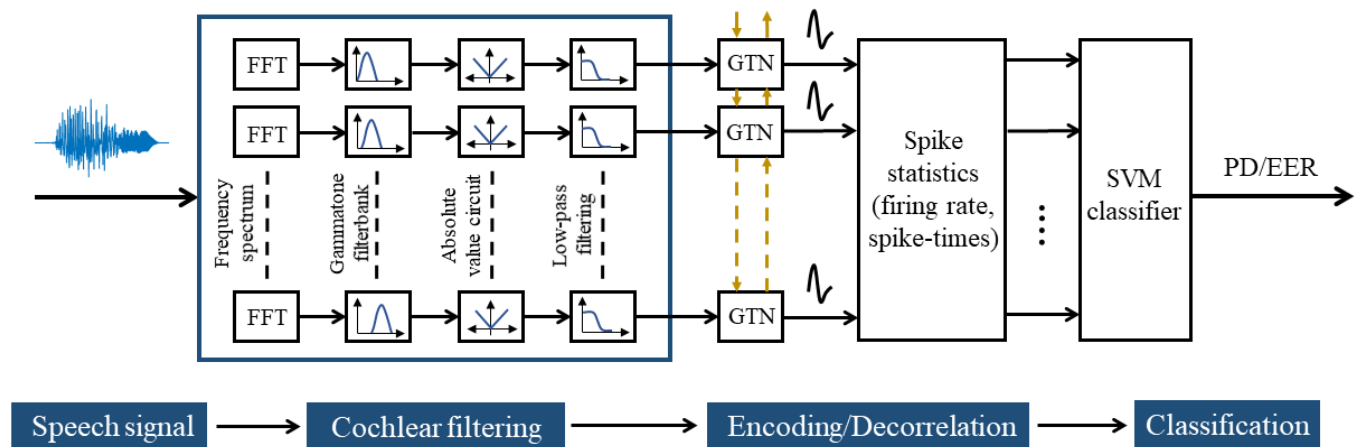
FFT
FFT
FFT

Frequency spectrum

Gammatone filterbank

Absolute value circuit

Low-pass filtering

GTN
GTN
GTN

Spike statistics (firing rate, spike-times)

SVM classifier

PD/EER

Speech signal

Cochlear filtering

Encoding/Decorrelation

Classification